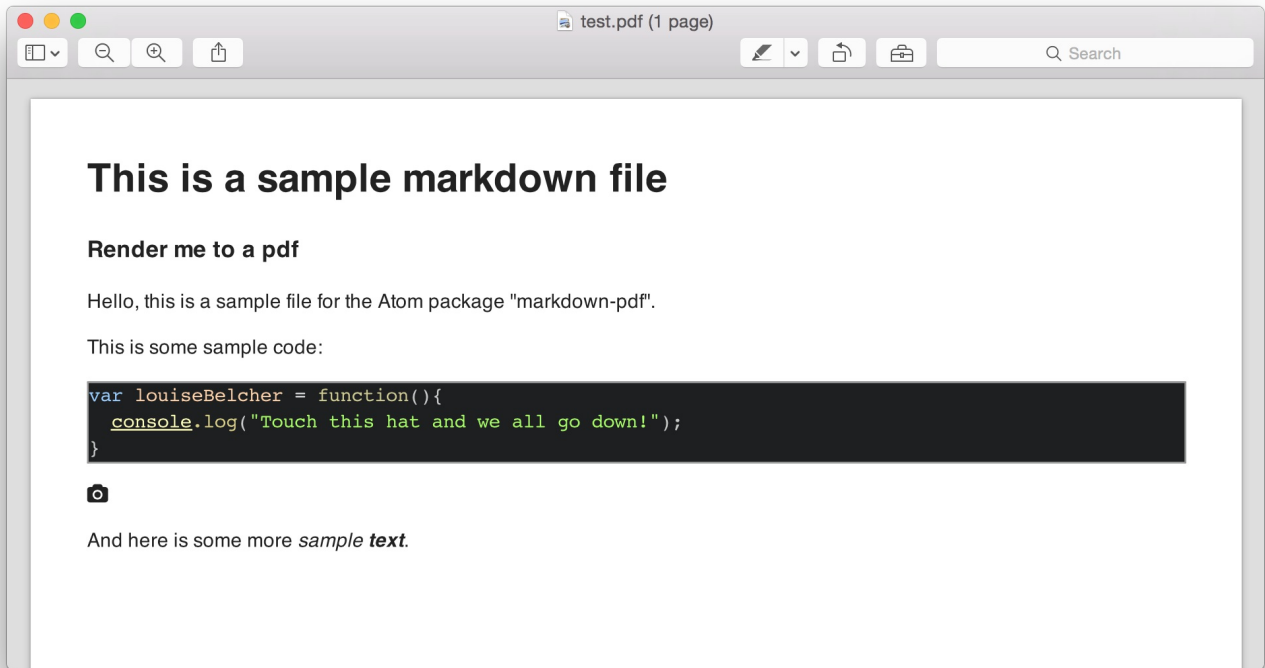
test.pdf (1 page)

Search

This is a sample markdown file

Render me to a pdf

Hello, this is a sample file for the Atom package "markdown-pdf".

This is some sample code:

```
var louiseBelcher = function(){
  console.log("Touch this hat and we all go down!");
}
```

And here is some more *sample* ***text***.